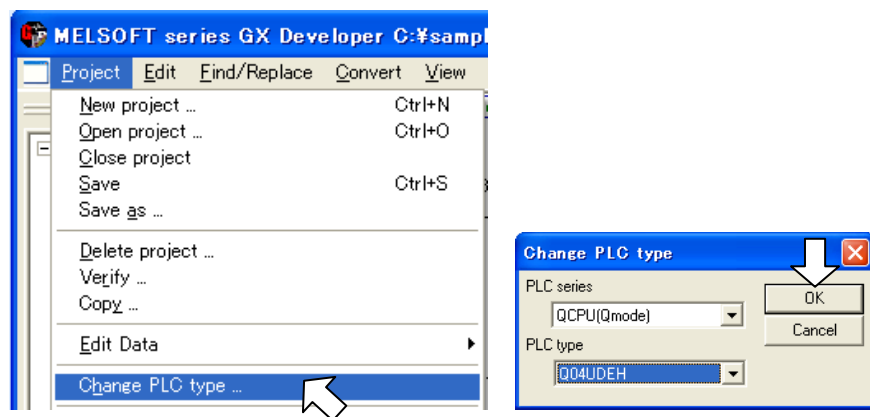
MELSOFT series GX Developer C:¥sampl

Project Edit Find/Replace Convert View

New project ... Ctrl+N
Open project ... Ctrl+O
Close project
Save Ctrl+S
Save as ...

Delete project ...
Verify ...
Copy ...

Edit Data

Change PLC type ...

Change PLC type

PLC series
QCPU(Qmode)
PLC type
Q04UDEH

OK
Cancel